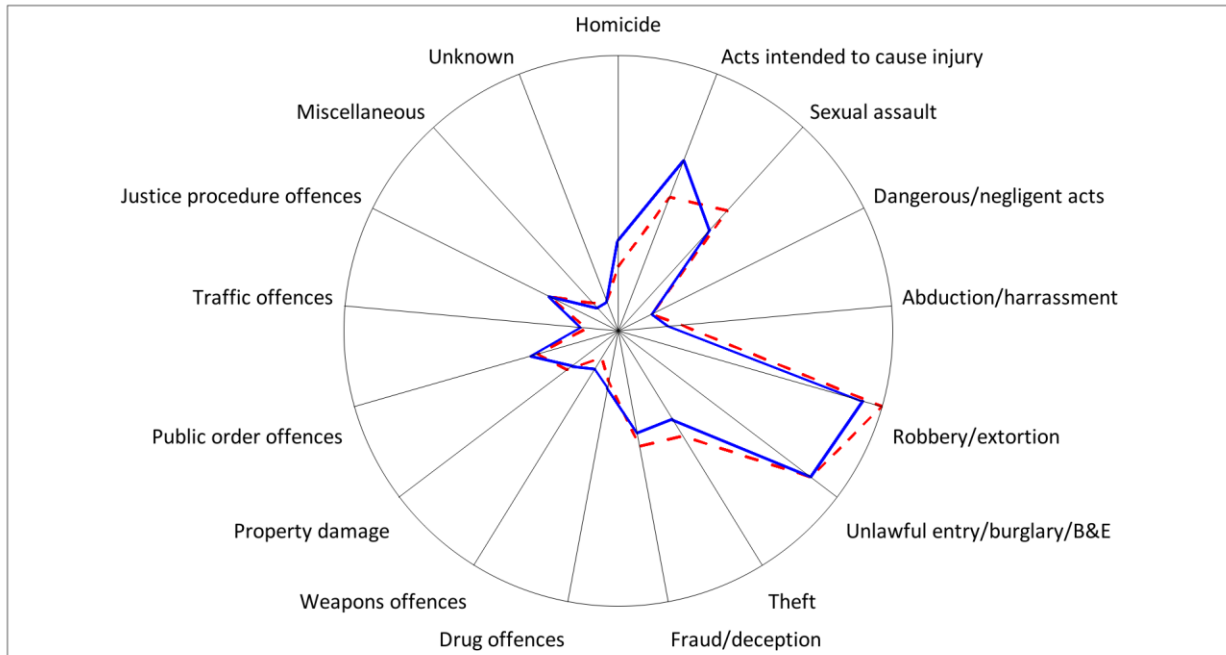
Homicide
Acts intended to cause injury
Sexual assault
Dangerous/negligent acts
Abduction/harrassment
Robbery/extortion
Unlawful entry/burglary/B&E
Theft
Fraud/deception
Drug offences
Weapons offences
Property damage
Public order offences
Traffic offences
Justice procedure offences
Miscellaneous
Unknown